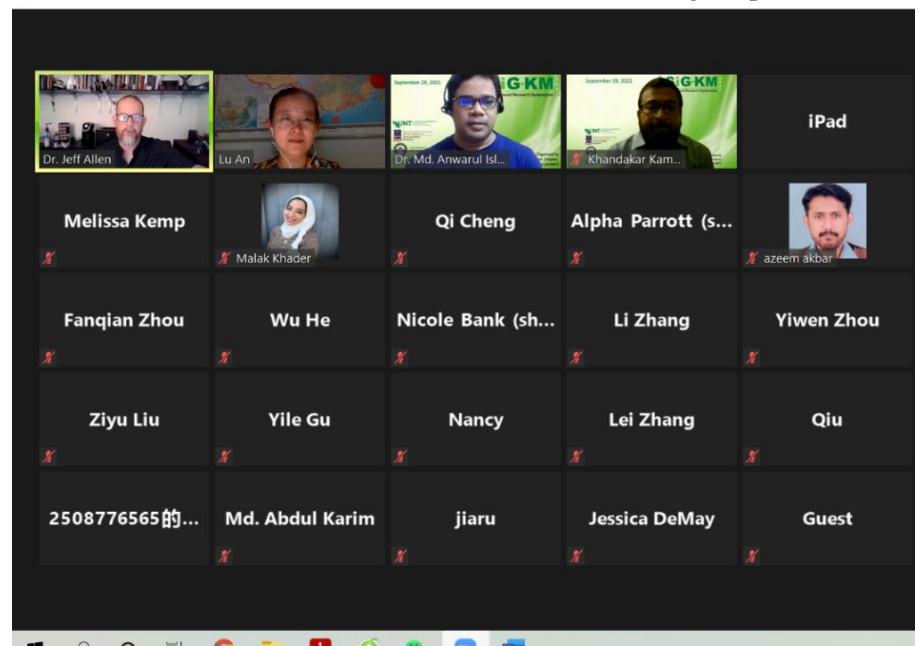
Dr. Jeff Allen

Lu An

September 29, 2021
SIG KM
Dr. Md. Anwarul Isl...

September 29, 2021
SIG KM
Khandakar Kam...

iPad

Melissa Kemp

Malak Khader

Qi Cheng

Alpha Parrott (s...

azeem akbar

Fanqian Zhou

Wu He

Nicole Bank (sh...

Li Zhang

Yiwen Zhou

Ziyu Liu

Yile Gu

Nancy

Lei Zhang

Qiu

2508776565的...

Md. Abdul Karim

jiaru

Jessica DeMay

Guest